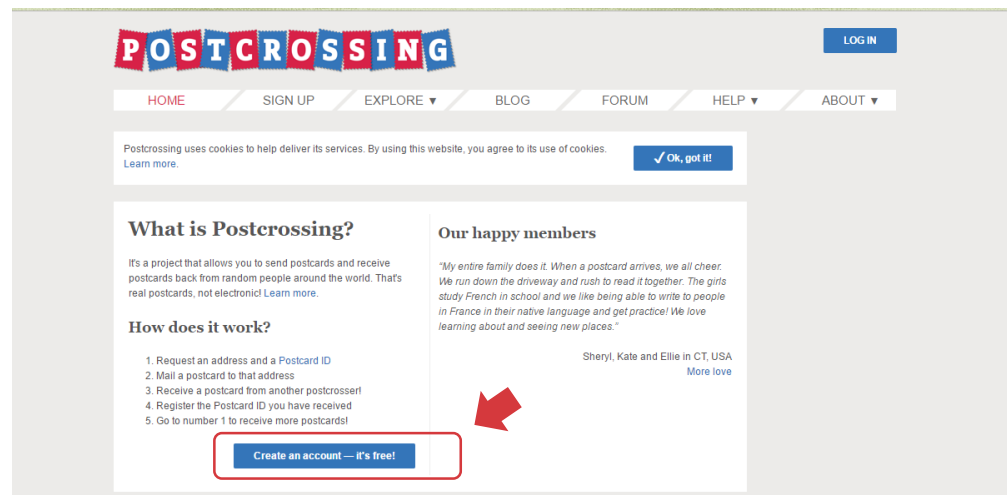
POSTCROSSING

LOG IN

HOME SIGN UP EXPLORE ▼ BLOG FORUM HELP ▼ ABOUT ▼

Postcrossing uses cookies to help deliver its services. By using this website, you agree to its use of cookies. Learn more.

✓ Ok, got it!

What is Postcrossing?

It's a project that allows you to send postcards and receive postcards back from random people around the world. That's real postcards, not electronic! Learn more.

How does it work?

1. Request an address and a Postcard ID
2. Mail a postcard to that address
3. Receive a postcard from another postcrosser!
4. Register the Postcard ID you have received
5. Go to number 1 to receive more postcards!

Create an account — it's free!

Our happy members

"My entire family does it. When a postcard arrives, we all cheer. We run down the driveway and rush to read it together. The girls study French in school and we like being able to write to people in France in their native language and get practice! We love learning about and seeing new places."

Sheryl, Kate and Ellie in CT, USA

More love